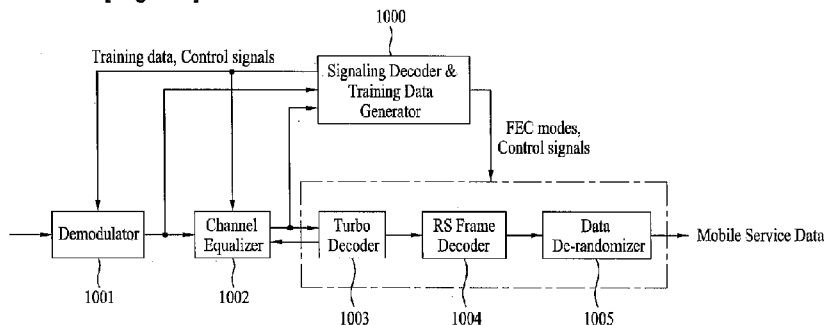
1000

Training data, Control signals

Signaling Decoder & Training Data Generator

FEC modes, Control signals

Demodulator

Channel Equalizer

Turbo Decoder

RS Frame Decoder

Data De-randomizer

Mobile Service Data

1001

1002

1003

1004

1005